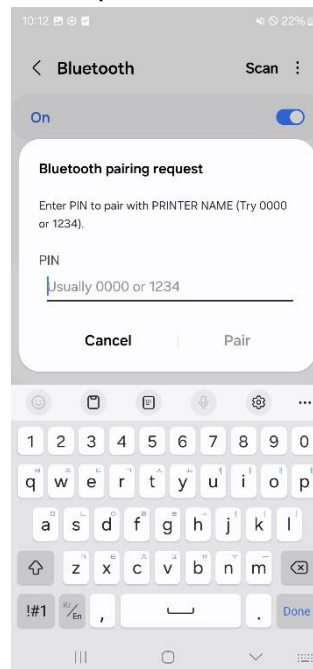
10:12

22%

< Bluetooth

Scan ⋮

On

Bluetooth pairing request

Enter PIN to pair with PRINTER NAME (Try 0000 or 1234).

PIN

Usually 0000 or 1234

Cancel

Pair

1 2 3 4 5 6 7 8 9 0

q w e r t y u i o p

a s d f g h j k l

z x c v b n m

!#1

Ko/En

,

.

Done